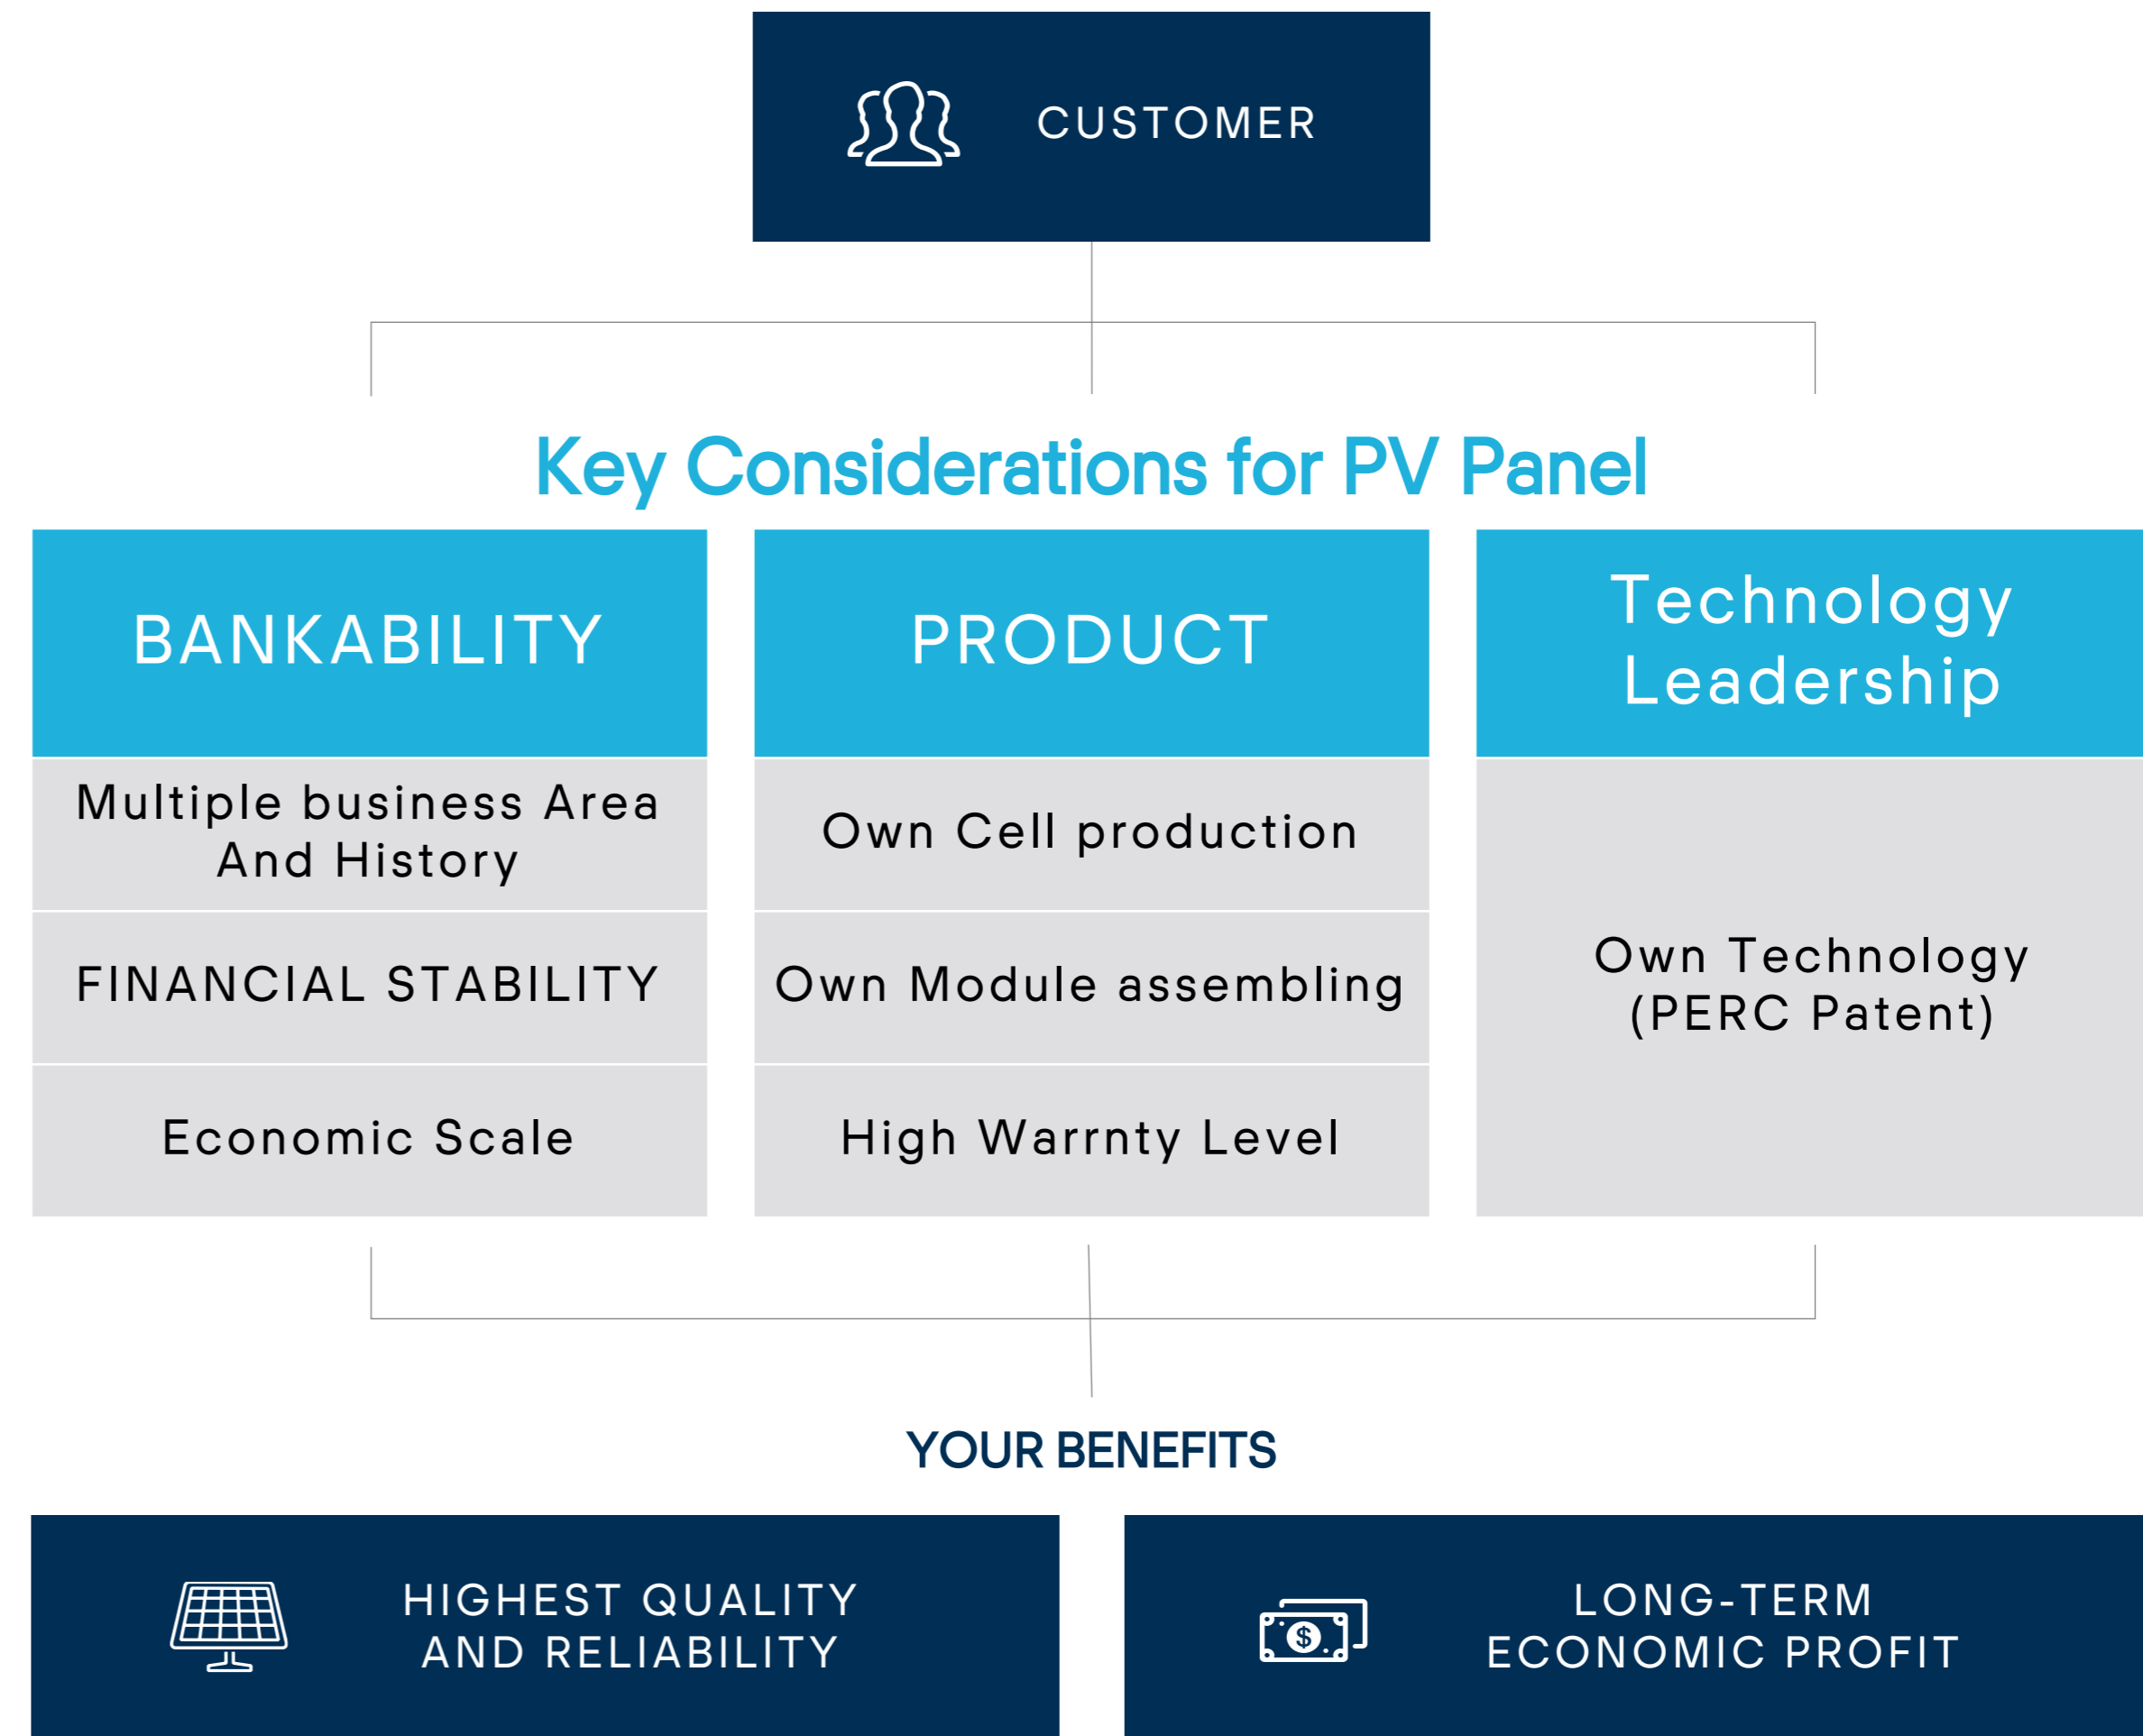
CUSTOMER

Key Considerations for PV Panel

| BANKABILITY | PRODUCT | Technology Leadership |
|---|---|---|
| Multiple business Area And History | Own Cell production | Own Technology (PERC Patent) |
| FINANCIAL STABILITY | Own Module assembling | |
| Economic Scale | High Warrnty Level | |

YOUR BENEFITS

HIGHEST QUALITY AND RELIABILITY

$

LONG-TERM ECONOMIC PROFIT